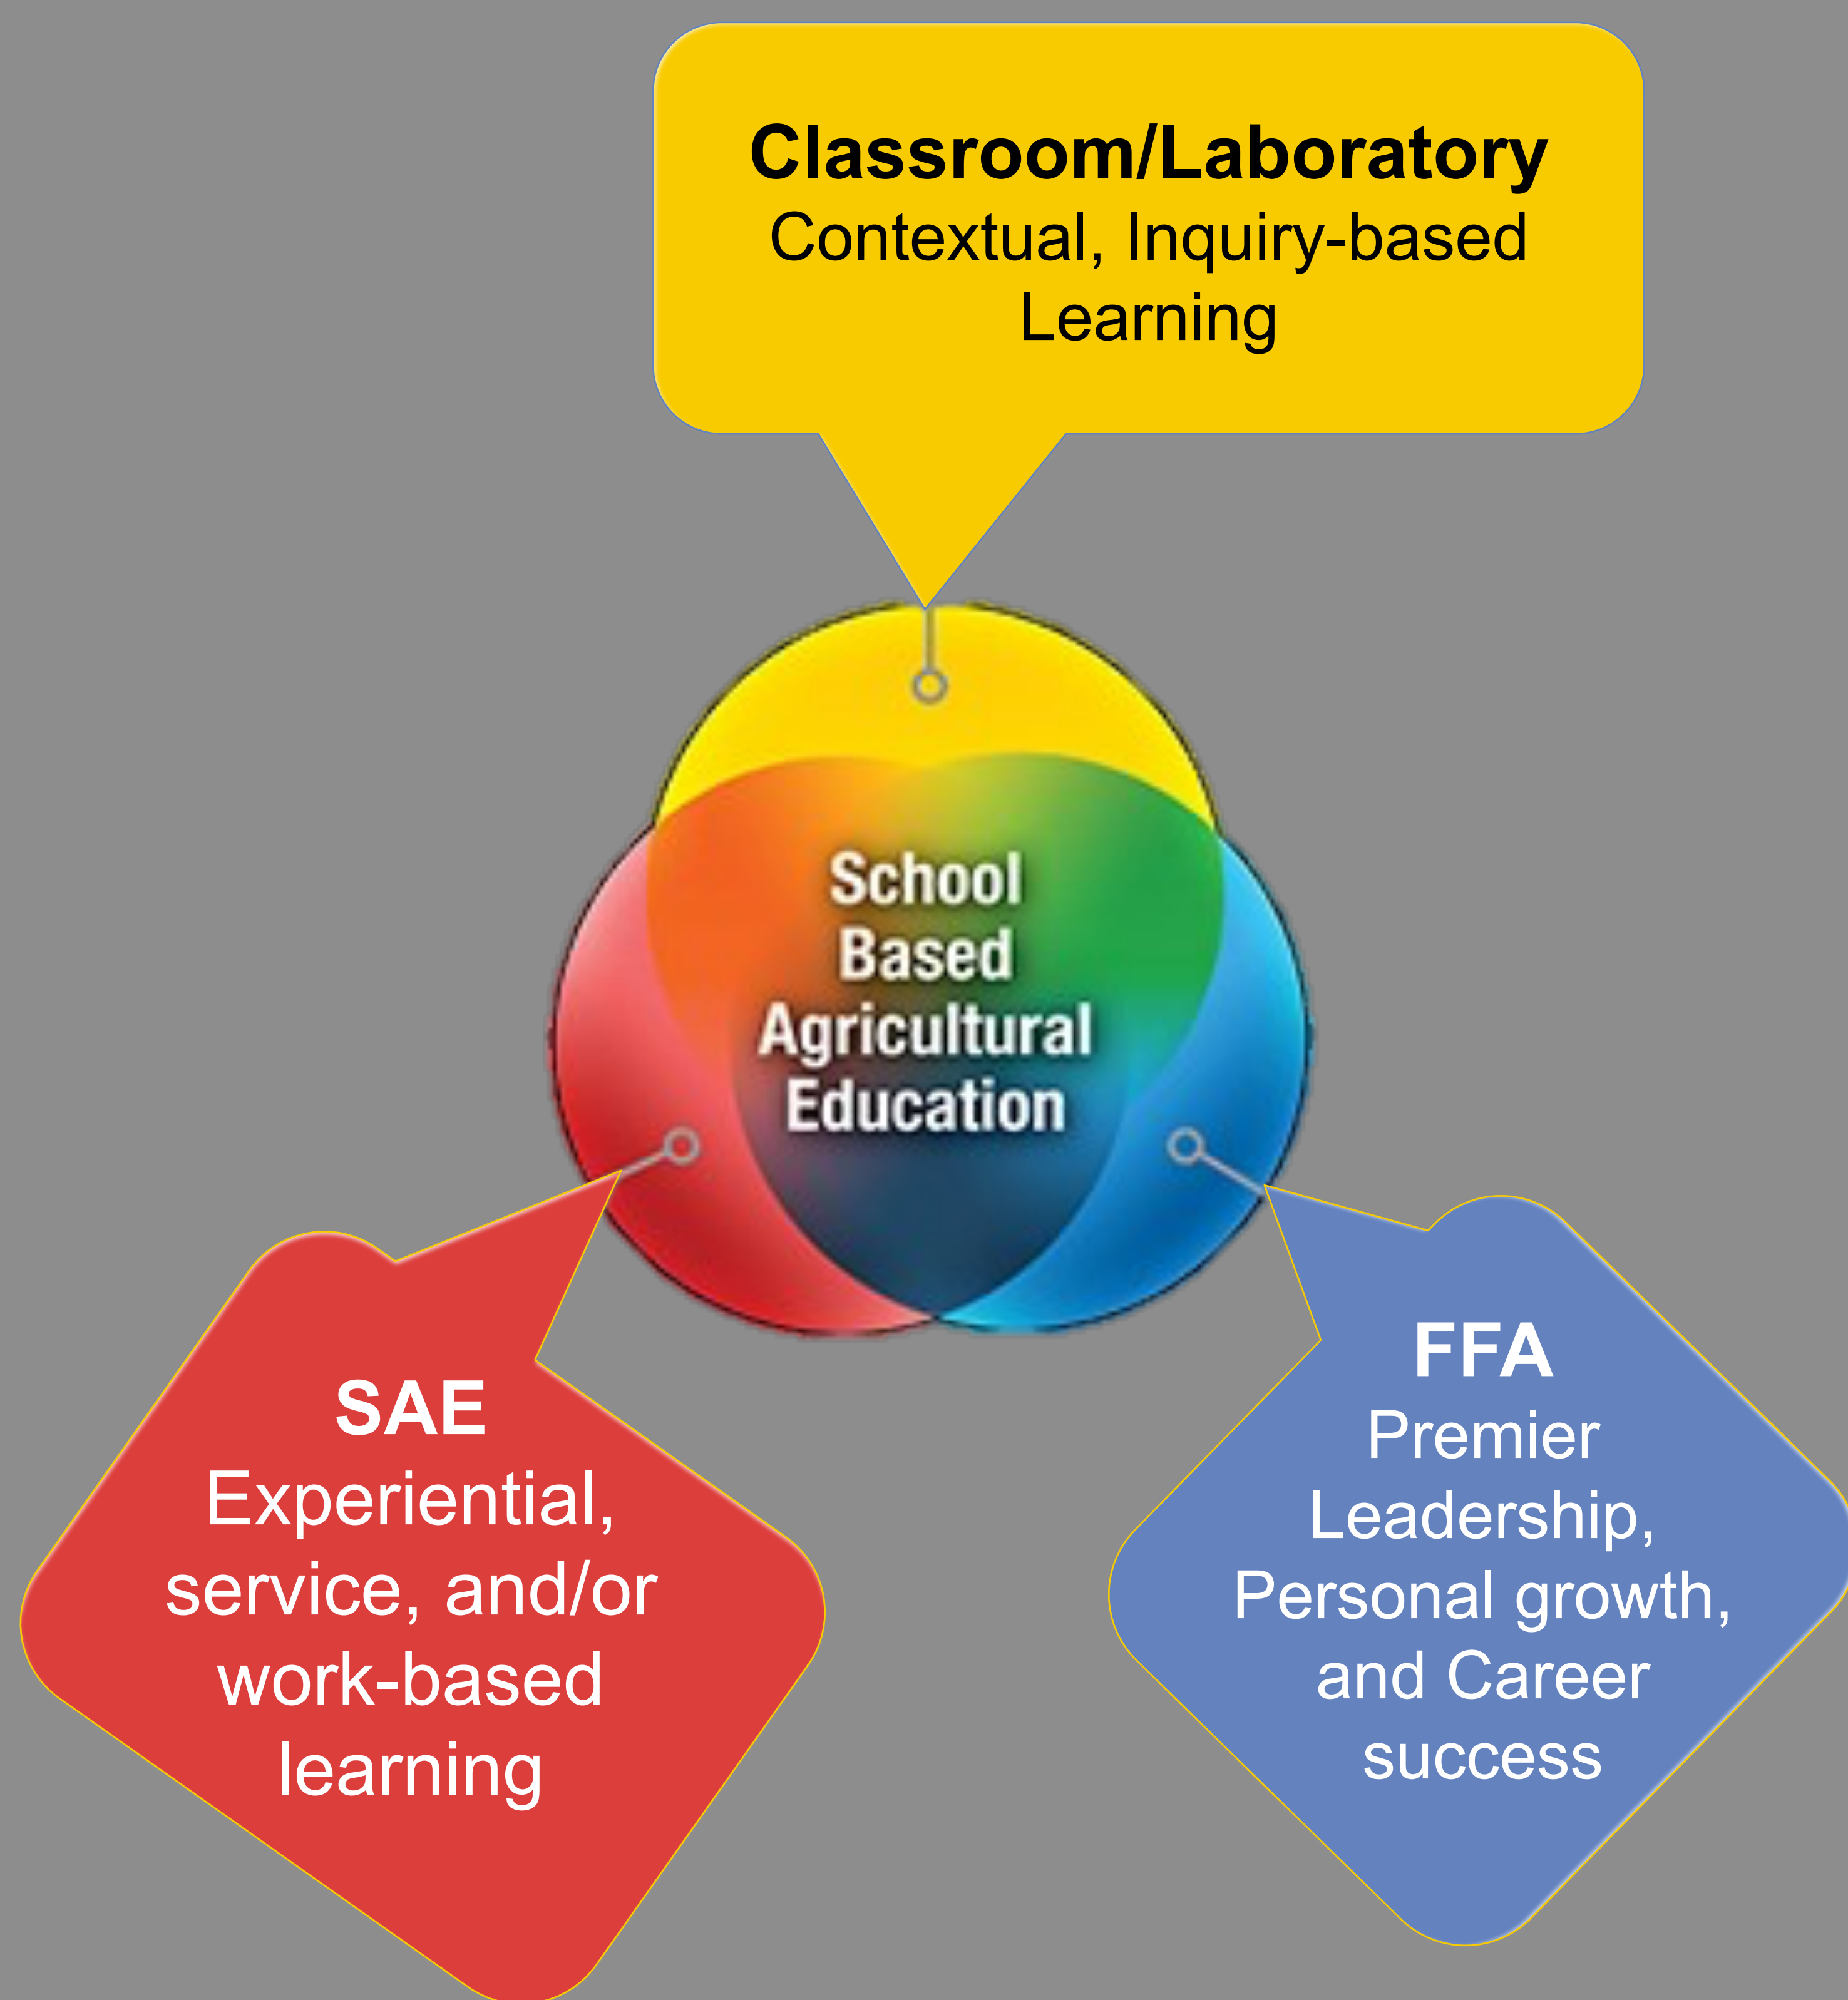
Classroom/Laboratory
Contextual, Inquiry-based Learning

School Based Agricultural Education

SAE
Experiential, service, and/or work-based learning

FFA
Premier Leadership, Personal growth, and Career success